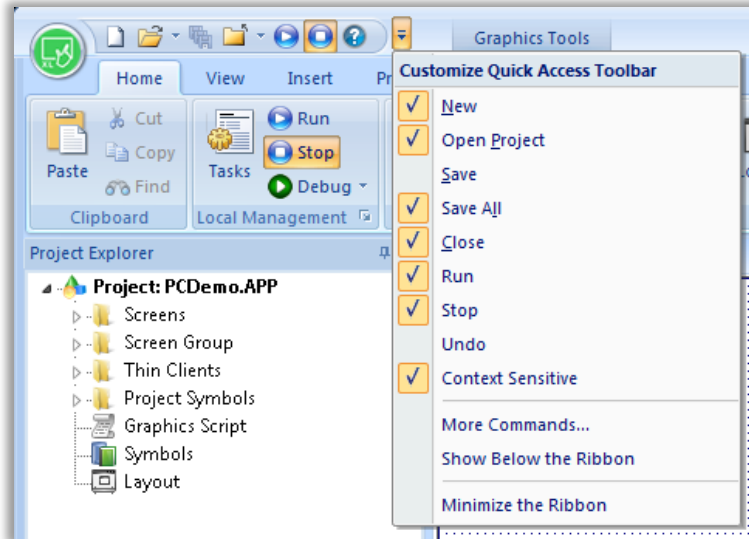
Graphics Tools

Home View Insert Pr

Paste Cut Copy Find
Clipboard

Tasks Run Stop Debug
Local Management

Project Explorer

Project: PCDemo.APP
Screens
Screen Group
Thin Clients
Project Symbols
Graphics Script
Symbols
Layout

Customize Quick Access Toolbar
✓ New
✓ Open Project
Save
✓ Save All
✓ Close
✓ Run
✓ Stop
Undo
✓ Context Sensitive
More Commands...
Show Below the Ribbon
Minimize the Ribbon